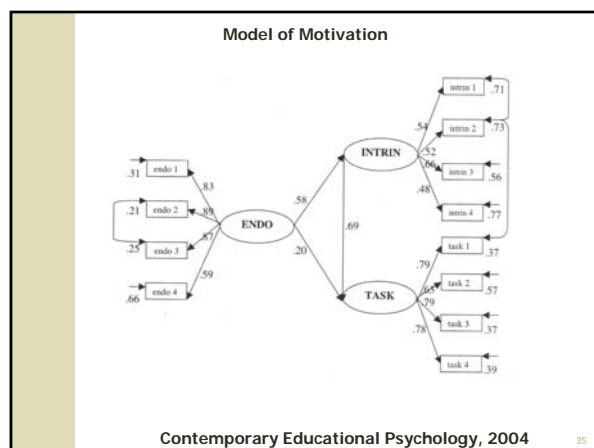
Model of Motivation

.31 endo 1 .83
.21 endo 2 .89
.25 endo 3 .87
.66 endo 4 .59
ENDO
.58
.20
INTRIN
.69
TASK
.54 intrin 1 .71
.52 intrin 2 .73
.66 intrin 3 .56
.48 intrin 4 .77
.79 task 1 .37
.65 task 2 .57
.79 task 3 .37
.78 task 4 .39

Contemporary Educational Psychology, 2004

35